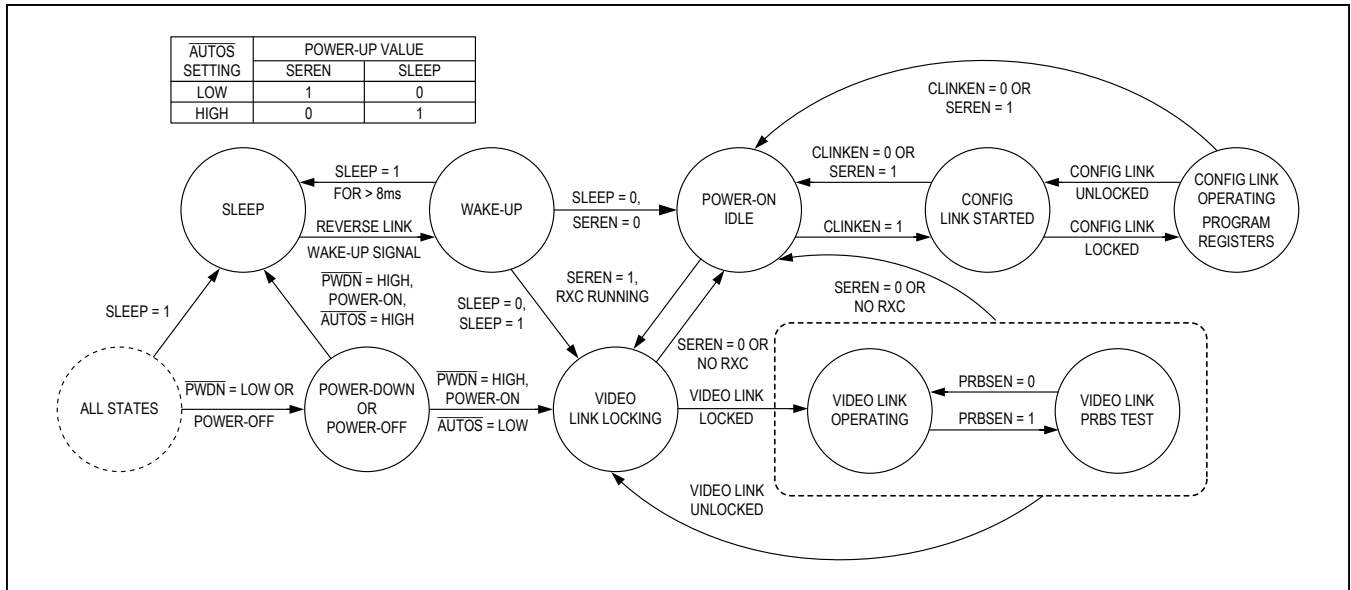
| $\overline{\text{AUTOS}}$ SETTING | POWER-UP VALUE SEREN | POWER-UP VALUE SLEEP |
|---|---|---|
| LOW | 1 | 0 |
| HIGH | 0 | 1 |

CLINKEN = 0 OR SEREN = 1

SLEEP = 1 FOR > 8ms

CLINKEN = 0 OR SEREN = 1

CONFIG LINK UNLOCKED

CONFIG LINK OPERATING PROGRAM REGISTERS

SLEEP

REVERSE LINK WAKE-UP SIGNAL

WAKE-UP

SLEEP = 0, SEREN = 0

POWER-ON IDLE

CLINKEN = 1

CONFIG LINK STARTED

CONFIG LINK LOCKED

$\overline{\text{PWDN}}$ = HIGH, POWER-ON, $\overline{\text{AUTOS}}$ = HIGH

SEREN = 1, RXC RUNNING

SEREN = 0 OR NO RXC

SLEEP = 1

SLEEP = 0, SLEEP = 1

SEREN = 0 OR NO RXC

ALL STATES

$\overline{\text{PWDN}}$ = LOW OR POWER-OFF

POWER-DOWN OR POWER-OFF

$\overline{\text{PWDN}}$ = HIGH, POWER-ON $\overline{\text{AUTOS}}$ = LOW

VIDEO LINK LOCKING

VIDEO LINK LOCKED

VIDEO LINK OPERATING

PRBSEN = 0

PRBSEN = 1

VIDEO LINK PRBS TEST

VIDEO LINK UNLOCKED